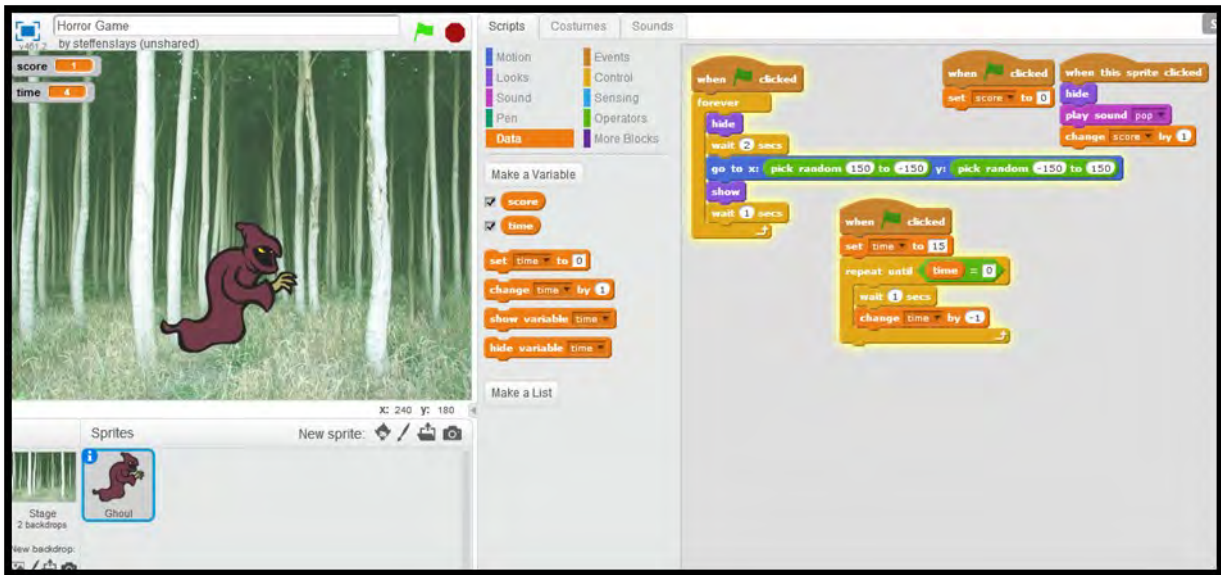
v461.2 Horror Game
by steffenslays (unshared)

score 1
time 4

x: 240 y: 180

Sprites
New sprite:

Stage
2 backdrops

Ghoul

New backdrop:

Scripts
Costumes
Sounds

Motion
Looks
Sound
Pen
Data
Events
Control
Sensing
Operators
More Blocks

Make a Variable
score
time
set time to 0
change time by 1
show variable time
hide variable time
Make a List

when clicked
forever
hide
wait 2 secs
go to x: pick random 150 to -150 y: pick random -150 to 150
show
wait 1 secs

when clicked
set score to 0

when this sprite clicked
hide
play sound pop
change score by 1

when clicked
set time to 15
repeat until time = 0
wait 1 secs
change time by -1